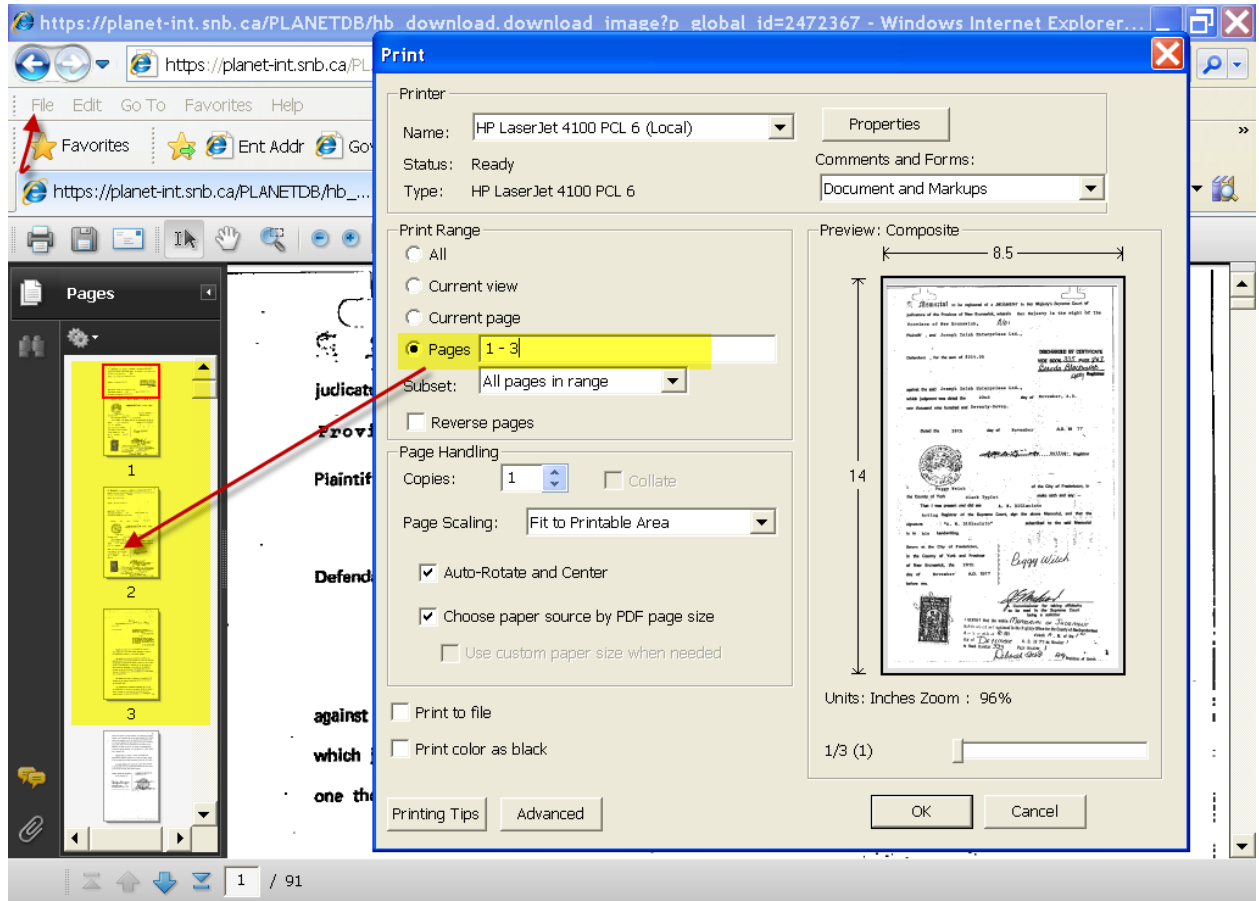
https://planet-int.snb.ca/PLANETDB/hb_download.download_image?p_global_id=2472367 - Windows Internet Explorer...

https://planet-int.snb.ca/PL

File Edit Go To Favorites Help

Favorites Ent Addr Go

https://planet-int.snb.ca/PLANETDB/hb_...

Pages

1

2

3

judicatu

Provi

Plaintif

Defend

against

which

one th

1 / 91

Print

Printer

Name: HP LaserJet 4100 PCL 6 (Local)

Properties

Status: Ready

Type: HP LaserJet 4100 PCL 6

Comments and Forms:

Document and Markups

Print Range

All

Current view

Current page

Pages 1 - 3

Subset: All pages in range

Reverse pages

Page Handling

Copies: 1

Collate

Page Scaling: Fit to Printable Area

Auto-Rotate and Center

Choose paper source by PDF page size

Use custom paper size when needed

Print to file

Print color as black

Printing Tips

Advanced

Preview: Composite

8.5

14

Units: Inches Zoom : 96%

1/3 (1)

OK

Cancel